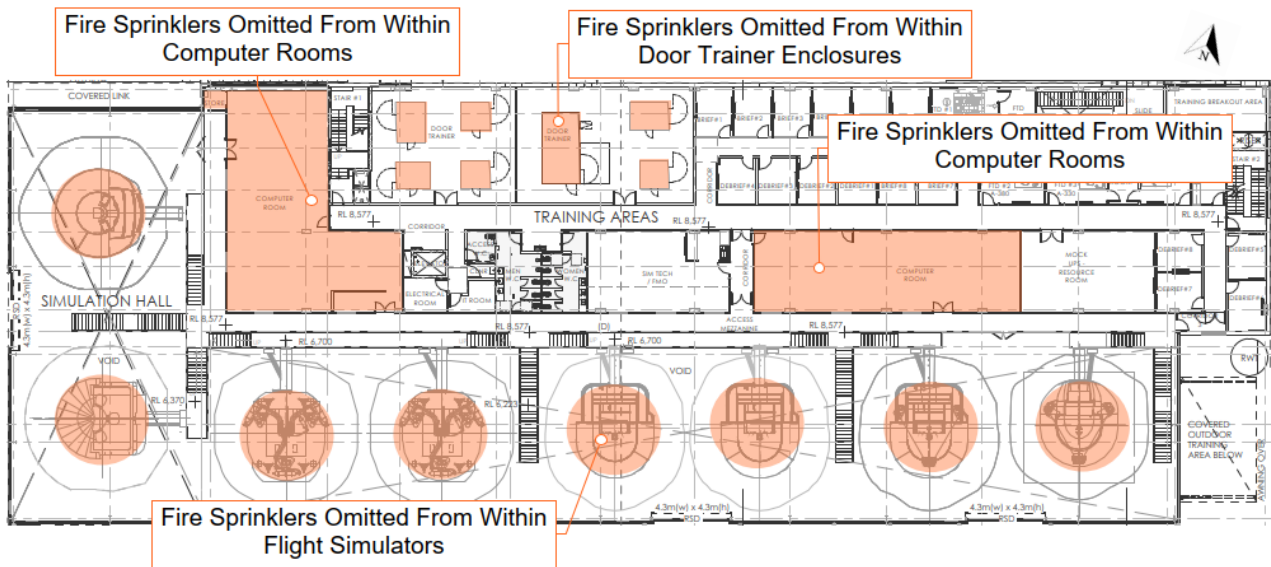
Fire Sprinklers Omitted From Within Computer Rooms

Fire Sprinklers Omitted From Within Door Trainer Enclosures

Fire Sprinklers Omitted From Within Computer Rooms

Fire Sprinklers Omitted From Within Flight Simulators

N

COVERED LINK

CORE

STAIR #1

DOOR TRAINER

DOOR TRAINER

COMPUTER ROOM

TRAINING AREAS

BRIEF #1

BRIEF #2

BRIEF #3

CORRIDOR

DEBRIEF #4

DEBRIEF #5

FTD

FTD

SLIDE

TRAINING BREAKOUT AREA

STAIR #2

RL 8,577

RL 8,577

RL 8,577

CORRIDOR

ELECTRICAL ROOM

IT ROOM

WOMEN

MEN

SIM TECH / FMO

CORRIDOR

COMPUTER ROOM

MOCK UPS / RESOURCE ROOM

DEBRIEF #8

DEBRIEF #7

SIMULATION HALL

4.3m(w) x 4.3m(h)

RL 8,577

RL 8,577

ACCESS MEZZANINE

RL 8,577

RL 6,700

RL 6,700

VOID

VOID

RL 6,370

RL 6,223

RWT

COVERED OUTDOOR TRAINING AREA BELOW

AWNING OVER

4.3m(w) x 4.3m(h) RSD

4.3m(w) x 4.3m(h) RSD